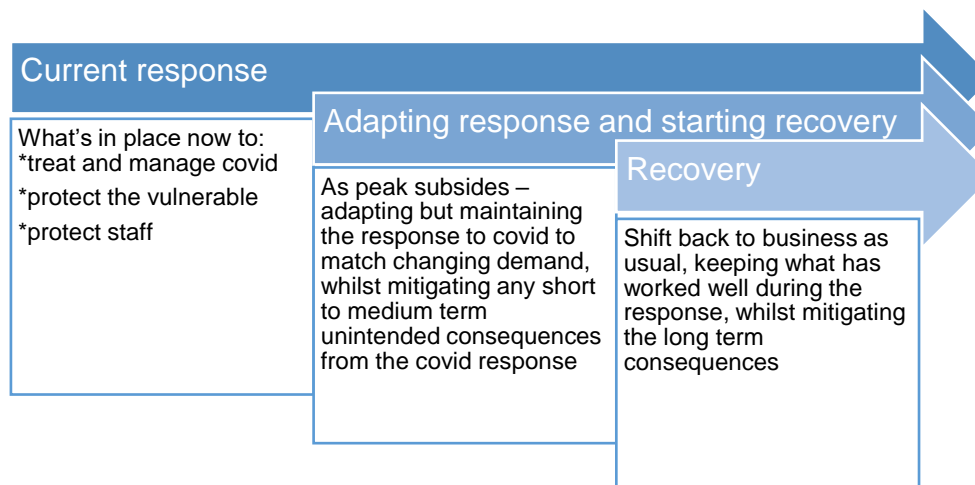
Current response

What's in place now to:
*treat and manage covid
*protect the vulnerable
*protect staff

Adapting response and starting recovery

As peak subsides – adapting but maintaining the response to covid to match changing demand, whilst mitigating any short to medium term unintended consequences from the covid response

Recovery

Shift back to business as usual, keeping what has worked well during the response, whilst mitigating the long term consequences